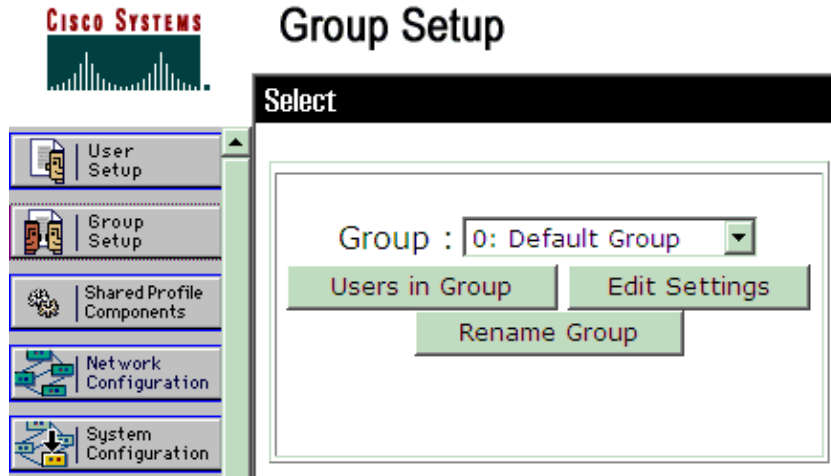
Cisco Systems

Group Setup

Select

User Setup

Group Setup

Shared Profile Components

Network Configuration

System Configuration

Group : 0: Default Group

Users in Group

Edit Settings

Rename Group